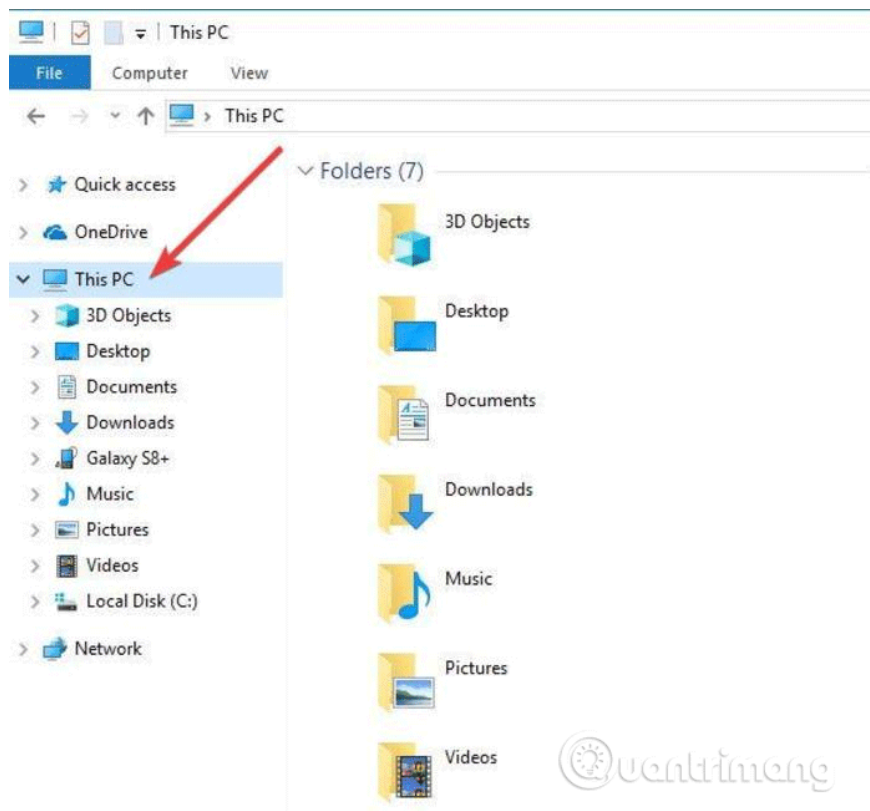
This PC
File Computer View
This PC

Quick access
OneDrive
This PC
3D Objects
Desktop
Documents
Downloads
Galaxy S8+
Music
Pictures
Videos
Local Disk (C:)
Network

Folders (7)
3D Objects
Desktop
Documents
Downloads
Music
Pictures
Videos

Quantrimang